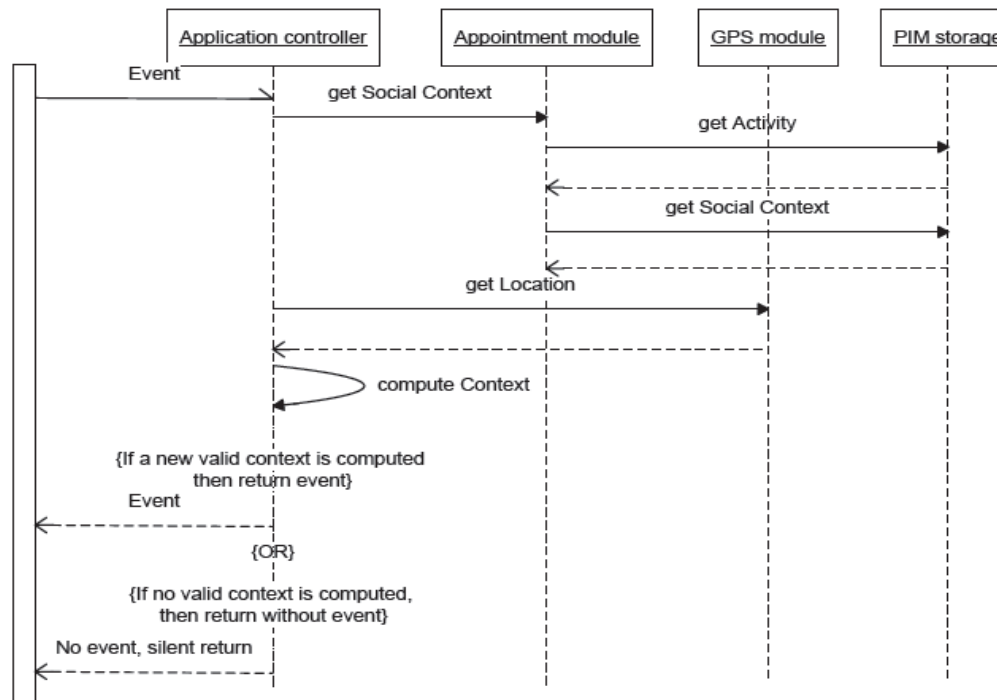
Application controller

Appointment module

GPS module

PIM storage

Event

get Social Context

get Activity

get Social Context

get Location

compute Context

{If a new valid context is computed then return event}

Event

{OR}

{If no valid context is computed, then return without event}

No event, silent return